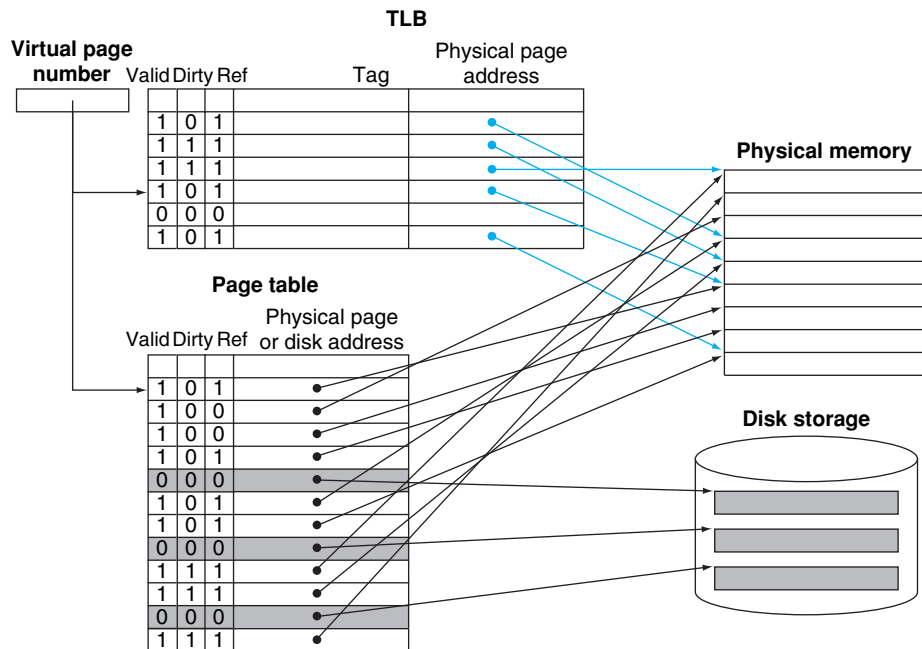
TLB

Virtual page number

| Valid | Dirty | Ref | Tag | Physical page address |
|---|---|---|---|---|
| | | | | |
| 1 | 0 | 1 | | |
| 1 | 1 | 1 | | |
| 1 | 1 | 1 | | |
| 1 | 0 | 1 | | |
| 0 | 0 | 0 | | |
| 1 | 0 | 1 | | |

Physical memory

Page table

| Valid | Dirty | Ref | Physical page or disk address |
|---|---|---|---|
| 1 | 0 | 1 | |
| 1 | 0 | 0 | |
| 1 | 0 | 0 | |
| 1 | 0 | 1 | |
| 0 | 0 | 0 | |
| 1 | 0 | 1 | |
| 1 | 0 | 1 | |
| 0 | 0 | 0 | |
| 1 | 1 | 1 | |
| 1 | 1 | 1 | |
| 0 | 0 | 0 | |
| 1 | 1 | 1 | |

Disk storage